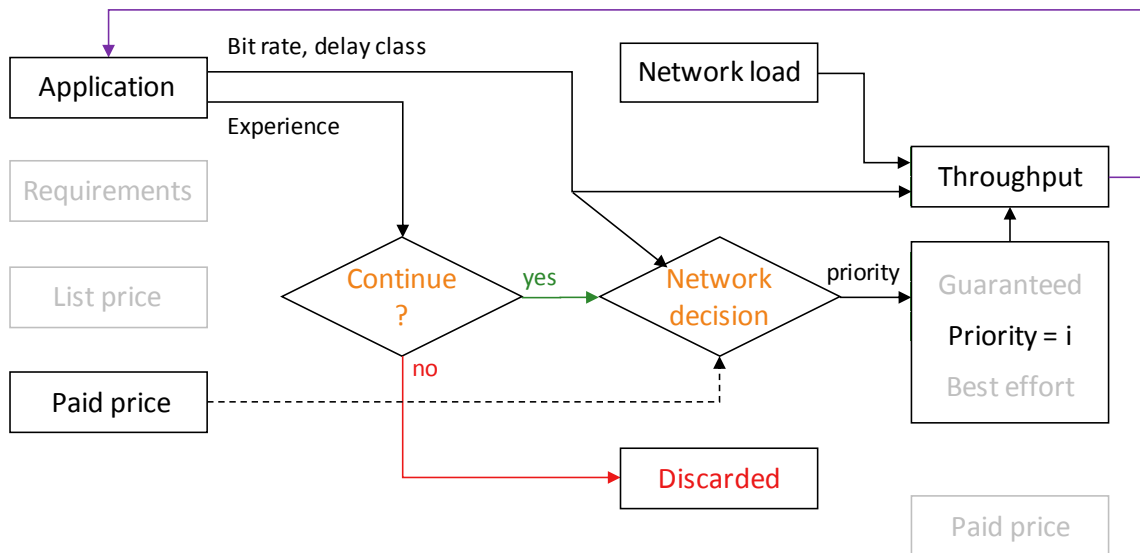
Bit rate, delay class

Application

Experience

Network load

Throughput

Requirements

List price

Continue ?

yes

Network decision

priority

Guaranteed

Priority = i

Best effort

no

Paid price

Discarded

Paid price